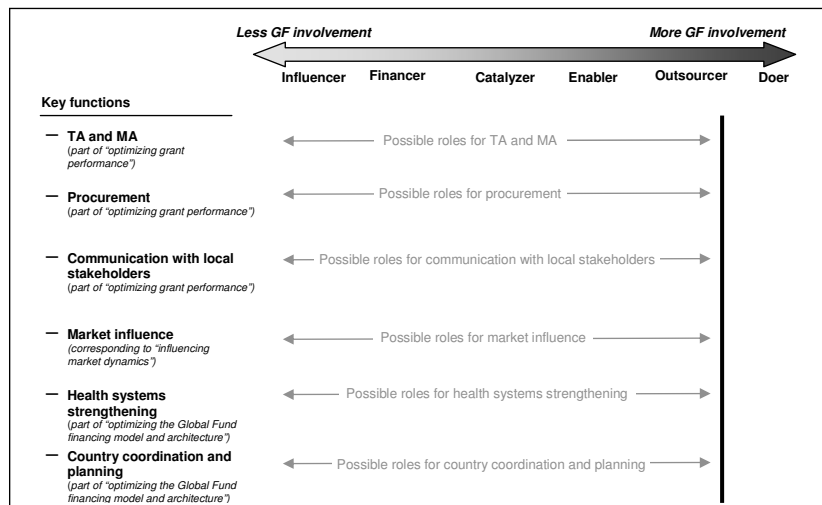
Less GF involvement

More GF involvement

Influencer Financer Catalyzer Enabler Outsourcer Doer

Key functions

– TA and MA
(part of "optimizing grant performance)

Possible roles for TA and MA

– Procurement
(part of "optimizing grant performance")

Possible roles for procurement

– Communication with local stakeholders
(part of "optimizing grant performance")

Possible roles for communication with local stakeholders

– Market influence
(corresponding to "influencing market dynamics")

Possible roles for market influence

– Health systems strengthening
(part of "optimizing the Global Fund financing model and architecture")

Possible roles for health systems strengthening

– Country coordination and planning
(part of "optimizing the Global Fund financing model and architecture")

Possible roles for country coordination and planning